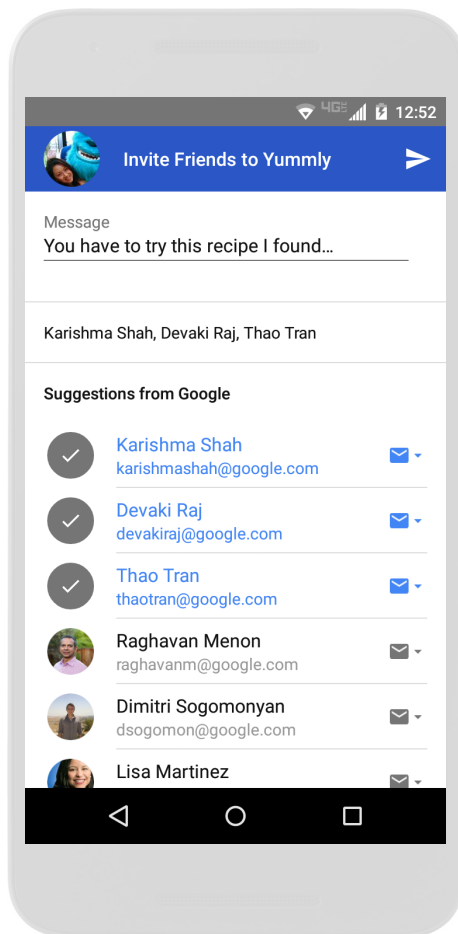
4G 12:52

Invite Friends to Yummly

Message
You have to try this recipe I found...

Karishma Shah, Devaki Raj, Thao Tran

Suggestions from Google

Karishma Shah
karishmashah@google.com

Devaki Raj
devakiraj@google.com

Thao Tran
thaotran@google.com

Raghavan Menon
raghavanm@google.com

Dimitri Sogomonyan
dsogomon@google.com

Lisa Martinez